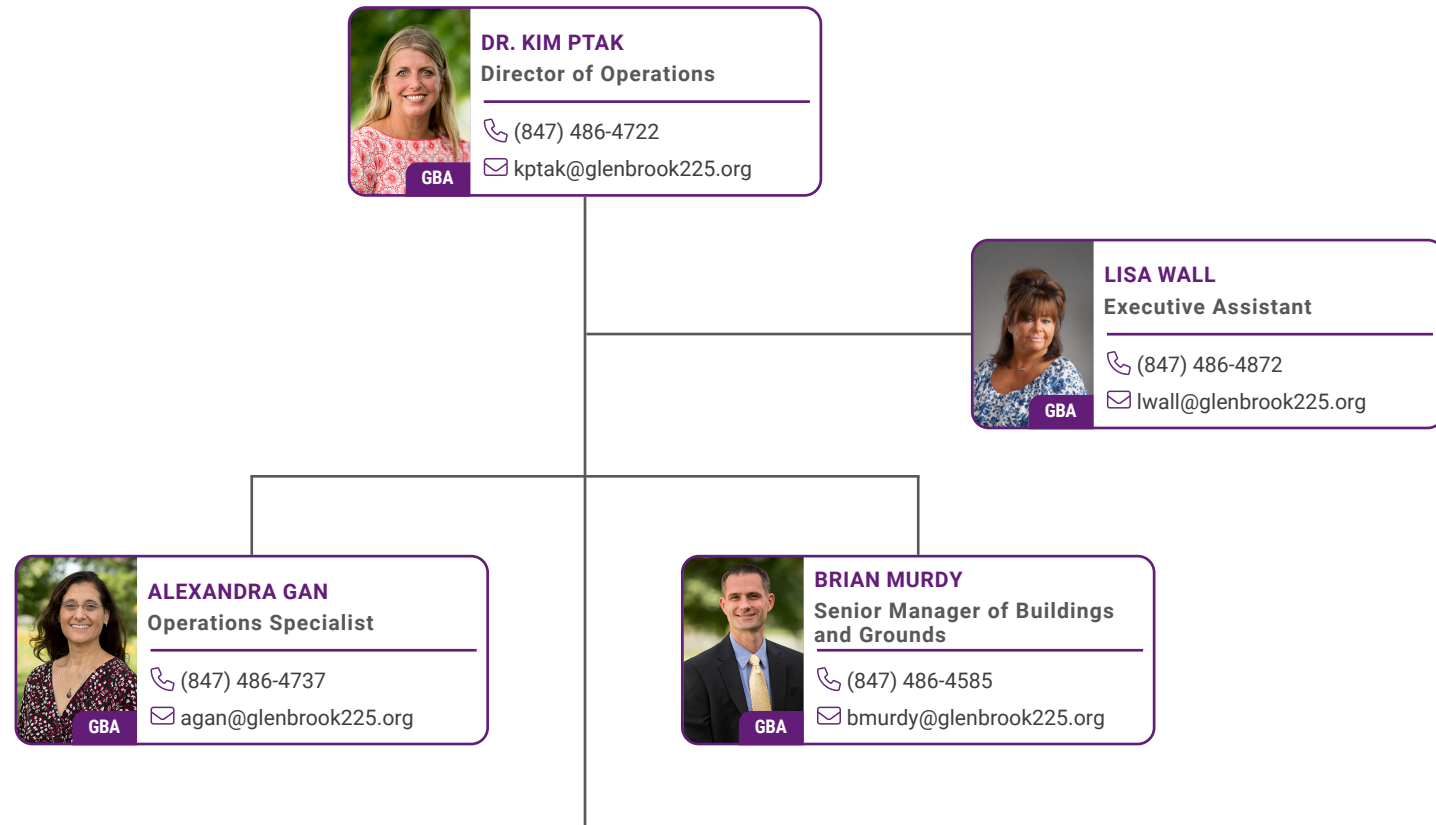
DR. KIM PTAK
Director of Operations
(847) 486-4722
kptak@glenbrook225.org
GBA

LISA WALL
Executive Assistant
(847) 486-4872
lwall@glenbrook225.org
GBA

ALEXANDRA GAN
Operations Specialist
(847) 486-4737
agan@glenbrook225.org
GBA

BRIAN MURDY
Senior Manager of Buildings and Grounds
(847) 486-4585
bmurdy@glenbrook225.org
GBA